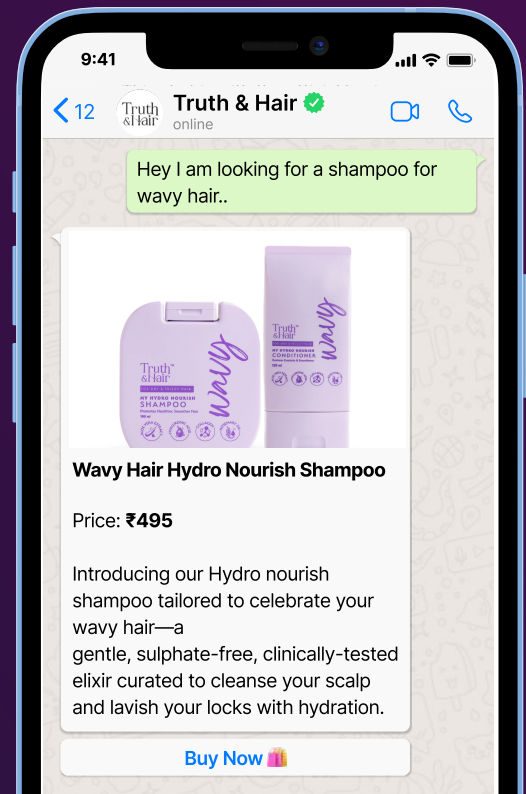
9:41

12

Truth & Hair

Truth & Hair

online

Hey I am looking for a shampoo for wavy hair..

Truth & Hair

wavy

MY HYDRO NOURISH SHAMPOO

Truth & Hair

wavy

MY HYDRO NOURISH CONDITIONER

Wavy Hair Hydro Nourish Shampoo

Price: **₹495**

Introducing our Hydro nourish shampoo tailored to celebrate your wavy hair—a
gentle, sulphate-free, clinically-tested elixir curated to cleanse your scalp and lavish your locks with hydration.

Buy Now 🛍️